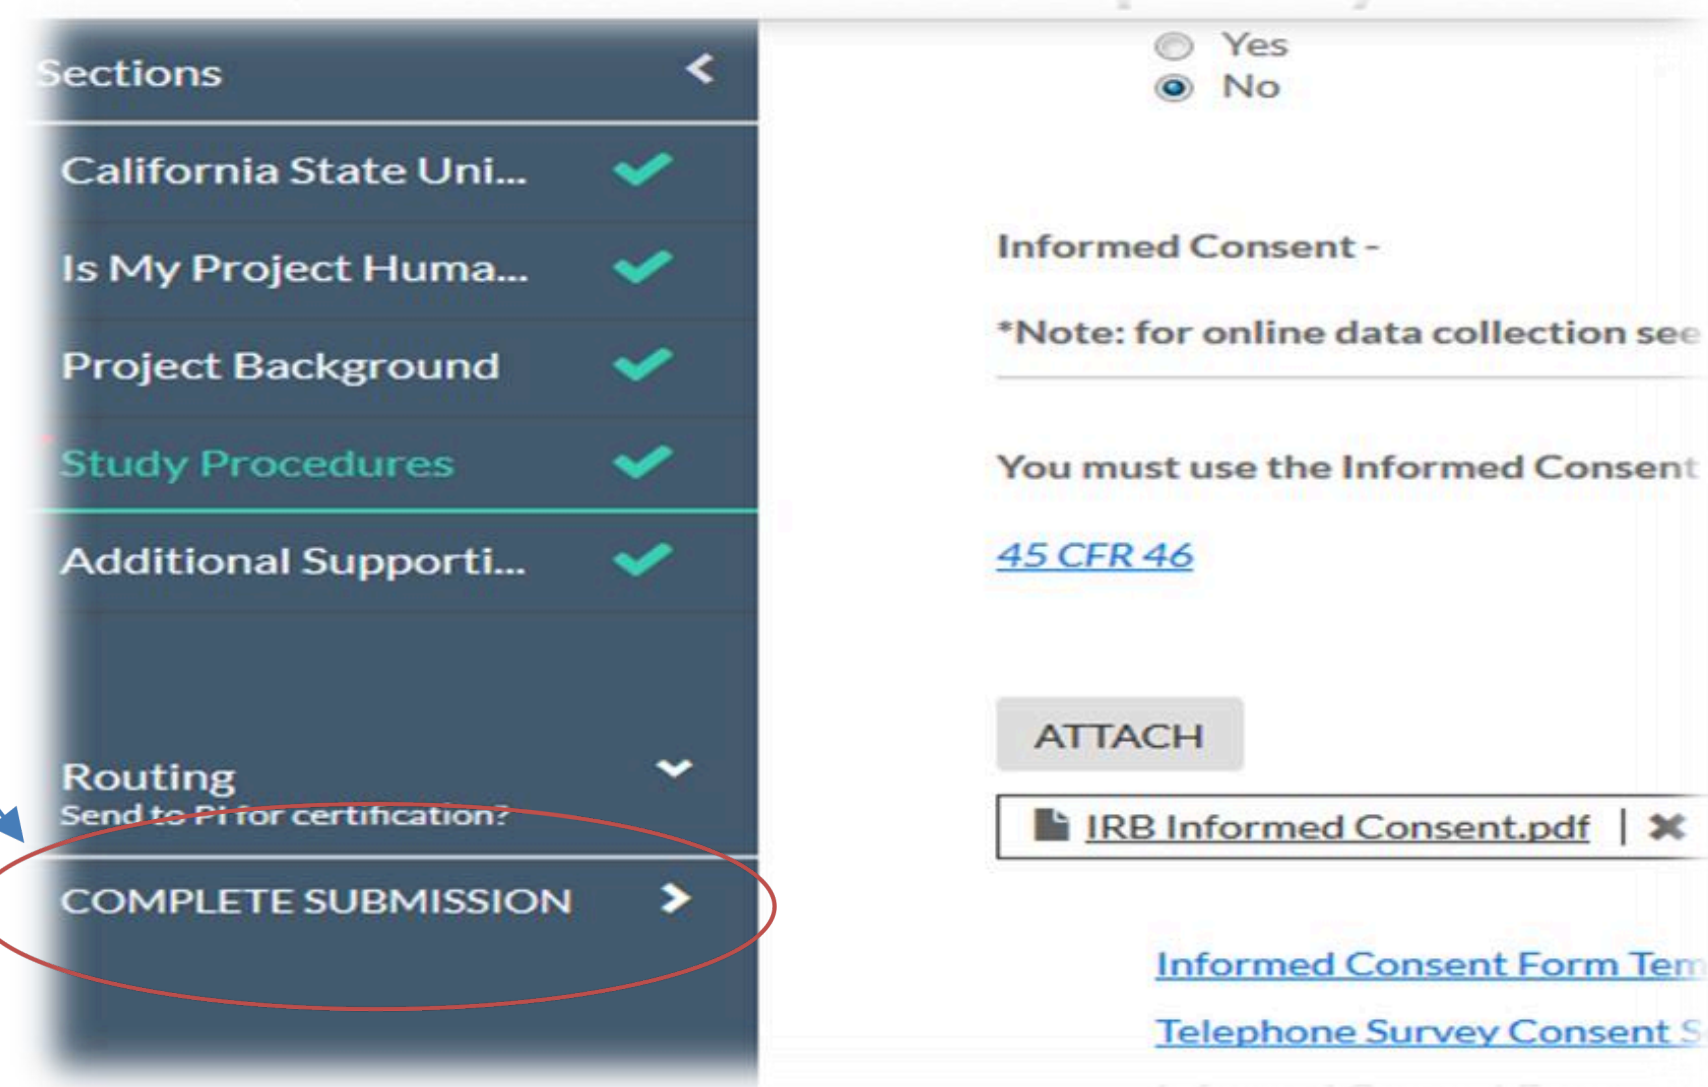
Sections

California State Uni...

Is My Project Huma...

Project Background

Study Procedures

Additional Supporti...

Routing
Send to PI for certification?

COMPLETE SUBMISSION

Yes
No

Informed Consent -

*Note: for online data collection see

You must use the Informed Consent

45 CFR 46

ATTACH

IRB Informed Consent.pdf

Informed Consent Form Tem

Telephone Survey Consent S